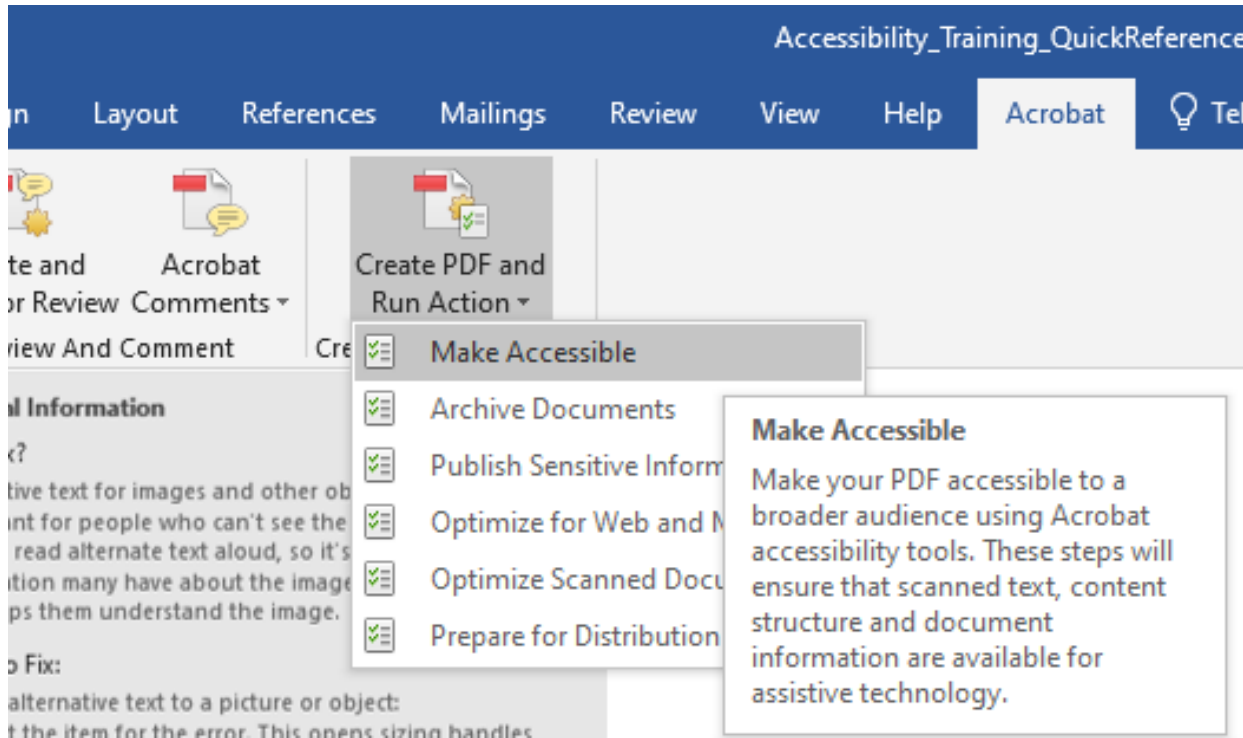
Accessibility_Training_QuickReference

gn Layout References Mailings Review View Help Acrobat Tel

te and or Review

Acrobat Comments

Create PDF and Run Action

view And Comment

Cre

Make Accessible

Archive Documents

Publish Sensitive Inform

Optimize for Web and M

Optimize Scanned Docu

Prepare for Distribution

Make Accessible

Make your PDF accessible to a broader audience using Acrobat accessibility tools. These steps will ensure that scanned text, content structure and document information are available for assistive technology.

al Information

x?

tive text for images and other ob nt for people who can't see the read alternate text aloud, so it's ation many have about the image ps them understand the image.

o Fix:

alternative text to a picture or object:

t the item for the error. This opens sizing handles